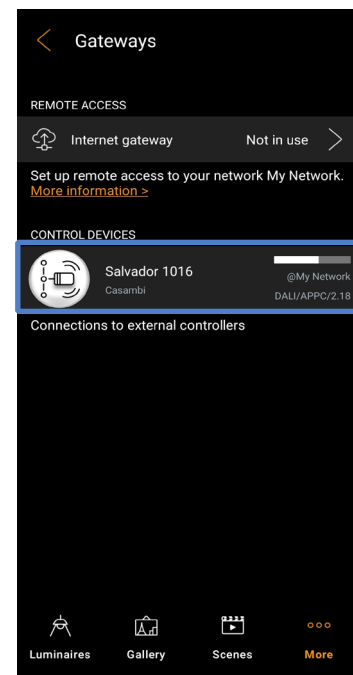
Gateways

REMOTE ACCESS

Internet gateway Not in use

Set up remote access to your network My Network. More information >

CONTROL DEVICES

Salvador 1016
Casambi
@My Network
DALI/APPC/2.18

Connections to external controllers

Luminaires Gallery Scenes More